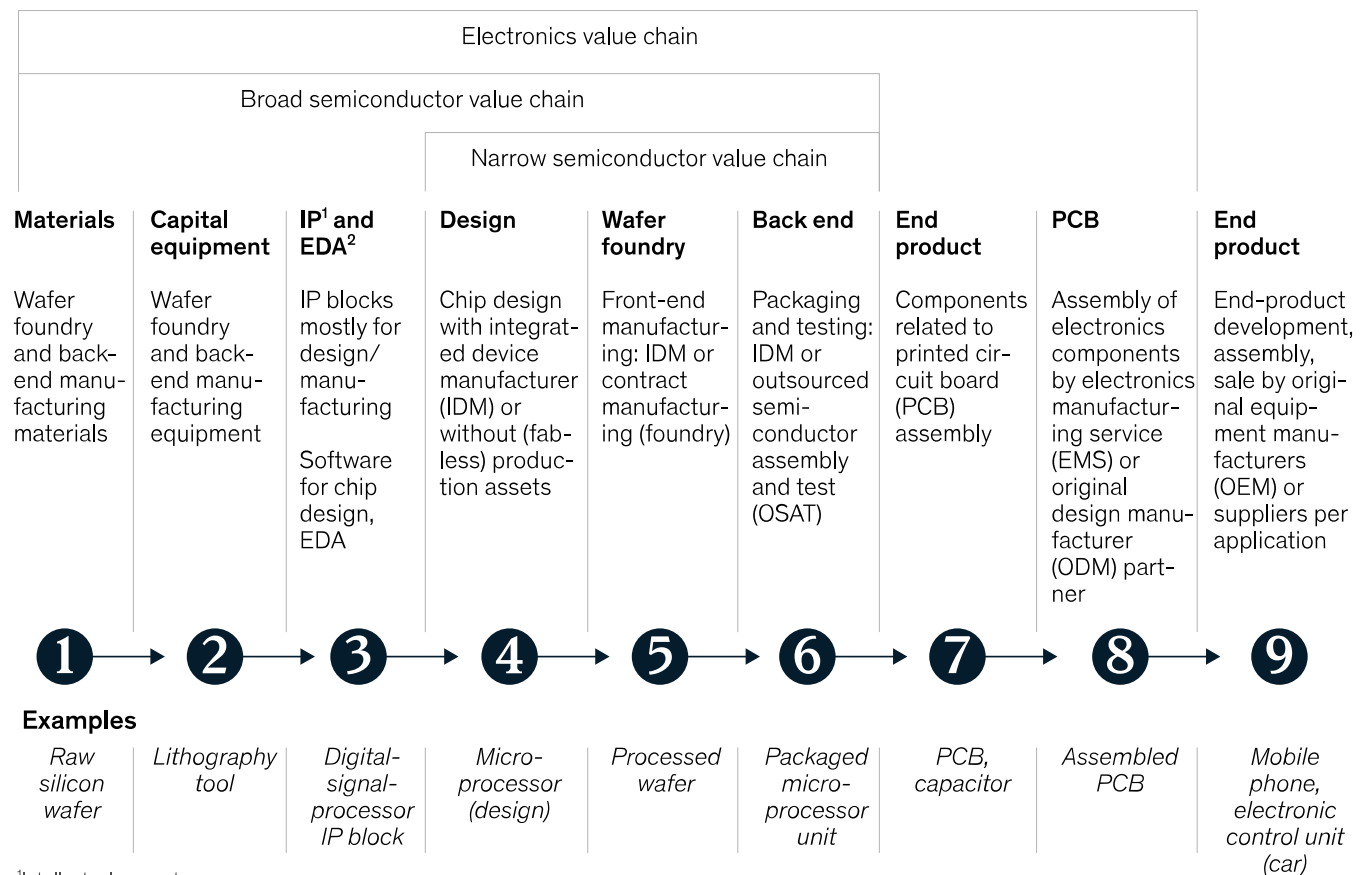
Electronics value chain

Broad semiconductor value chain

Narrow semiconductor value chain

Materials

Wafer foundry and back-end manufacturing materials

Capital equipment

Wafer foundry and back-end manufacturing equipment

IP$^1$ and EDA$^2$

IP blocks mostly for design/ manufacturing

Software for chip design, EDA

Design

Chip design with integrated device manufacturer (IDM) or without (fabless) production assets

Wafer foundry

Front-end manufacturing: IDM or contract manufacturing (foundry)

Back end

Packaging and testing: IDM or outsourced semiconductor assembly and test (OSAT)

End product

Components related to printed circuit board (PCB) assembly

PCB

Assembly of electronics components by electronics manufacturing service (EMS) or original design manufacturer (ODM) partner

End product

End-product development, assembly, sale by original equipment manufacturers (OEM) or suppliers per application

1 2 3 4 5 6 7 8 9

Examples

Raw silicon wafer

Lithography tool

Digital-signal-processor IP block

Microprocessor (design)

Processed wafer

Packaged microprocessor unit

PCB, capacitor

Assembled PCB

Mobile phone, electronic control unit (car)

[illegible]